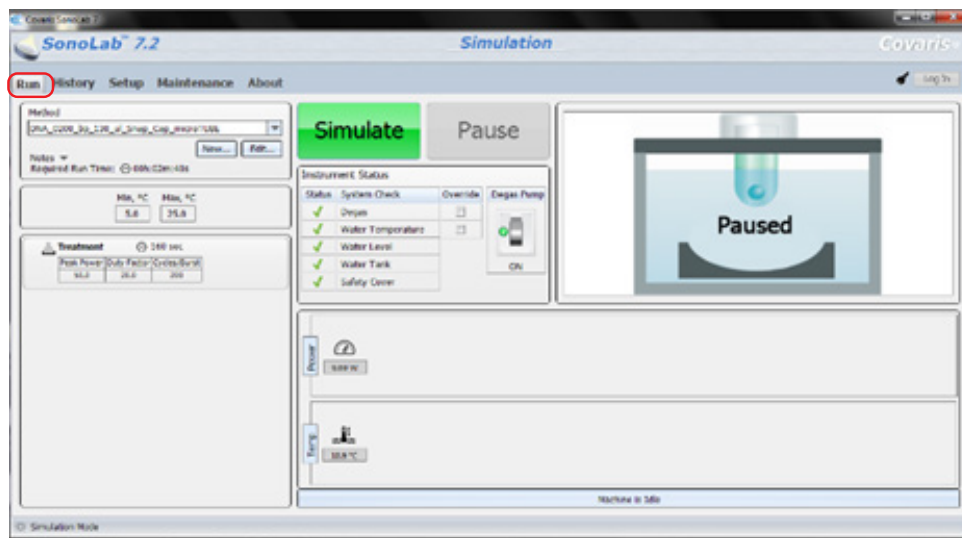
Covaris SonoLab 7

SonoLab™ 7.2

Simulation

Covaris

Run History Setup Maintenance About

Log In

Method

DNA_0200_bp_130_ul_Snap_Cap_micro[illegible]

New... Edit...

Notes

Required Run Time: 00h:02m:40s

Min. °C 5.0

Max. °C 25.0

Treatment 160 sec

| Peak Power | Duty Factor | Cycles/Burst |
|---|---|---|
| 50.0 | 20.0 | 200 |

Simulate

Pause

Instrument Status

| Status | System Check | Override |
|---|---|---|
| ✓ | Degas | |
| ✓ | Water Temperature | |
| ✓ | Water Level | |
| ✓ | Water Tank | |
| ✓ | Safety Cover | |

Degas Pump

ON

Paused

Power

0.00 W

Temp

10.0 °C

Machine is Idle

Simulation Mode